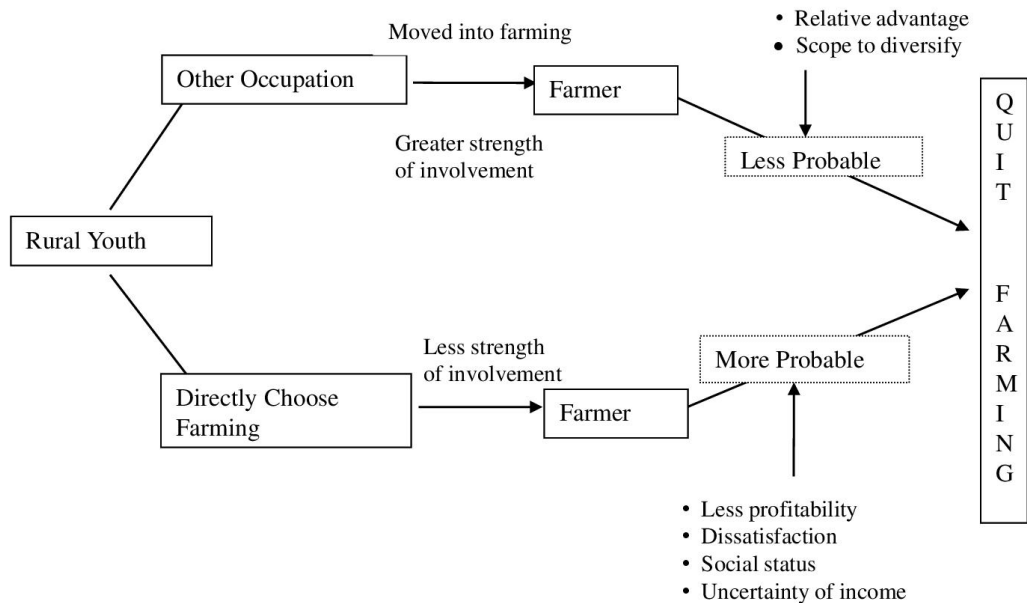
Moved into farming

• Relative advantage
• Scope to diversify

Other Occupation

Farmer

Greater strength of involvement

Less Probable

Q U I T

F A R M I N G

Rural Youth

Less strength of involvement

More Probable

Directly Choose Farming

Farmer

• Less profitability
• Dissatisfaction
• Social status
• Uncertainty of income